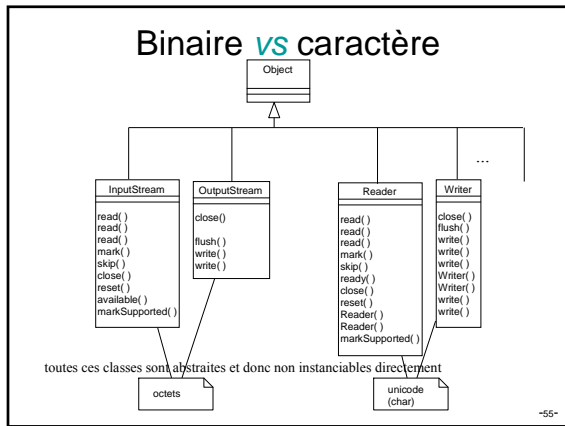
Binaire *vs* caractère

Object

...

InputStream

read( )
read( )
read( )
mark( )
skip( )
close( )
reset( )
available( )
markSupported( )

OutputStream

close()

flush( )
write( )
write( )

Reader

read( )
read( )
read( )
mark( )
skip( )
ready( )
close( )
reset( )
Reader( )
Reader( )
markSupported( )

Writer

close( )
flush( )
write( )
write( )
write( )
Writer( )
Writer( )
write( )
write( )

toutes ces classes sont abstraites et donc non instanciables directement

octets

unicode
(char)

-55-